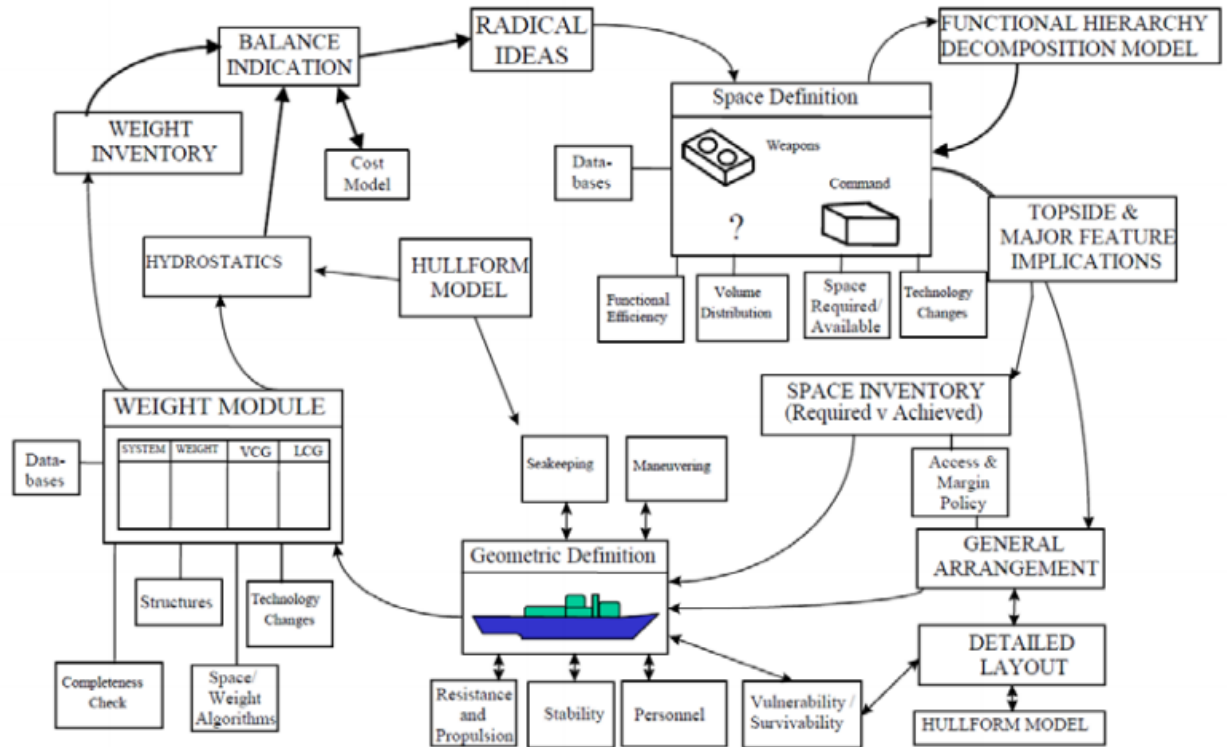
BALANCE INDICATION

RADICAL IDEAS

FUNCTIONAL HIERARCHY DECOMPOSITION MODEL

WEIGHT INVENTORY

Cost Model

Space Definition

Weapons

Command

?

Databases

TOPSIDE & MAJOR FEATURE IMPLICATIONS

HYDROSTATICS

HULLFORM MODEL

Functional Efficiency

Volume Distribution

Space Required/ Available

Technology Changes

WEIGHT MODULE

| SYSTEM | WEIGHT | VCG | LCG |
|---|---|---|---|
| | | | |

Databases

SPACE INVENTORY (Required v Achieved)

Access & Margin Policy

Seakeeping

Maneuvering

Geometric Definition

GENERAL ARRANGEMENT

Structures

Technology Changes

Completeness Check

Space/ Weight Algorithms

Resistance and Propulsion

Stability

Personnel

Vulnerability / Survivability

DETAILED LAYOUT

HULLFORM MODEL